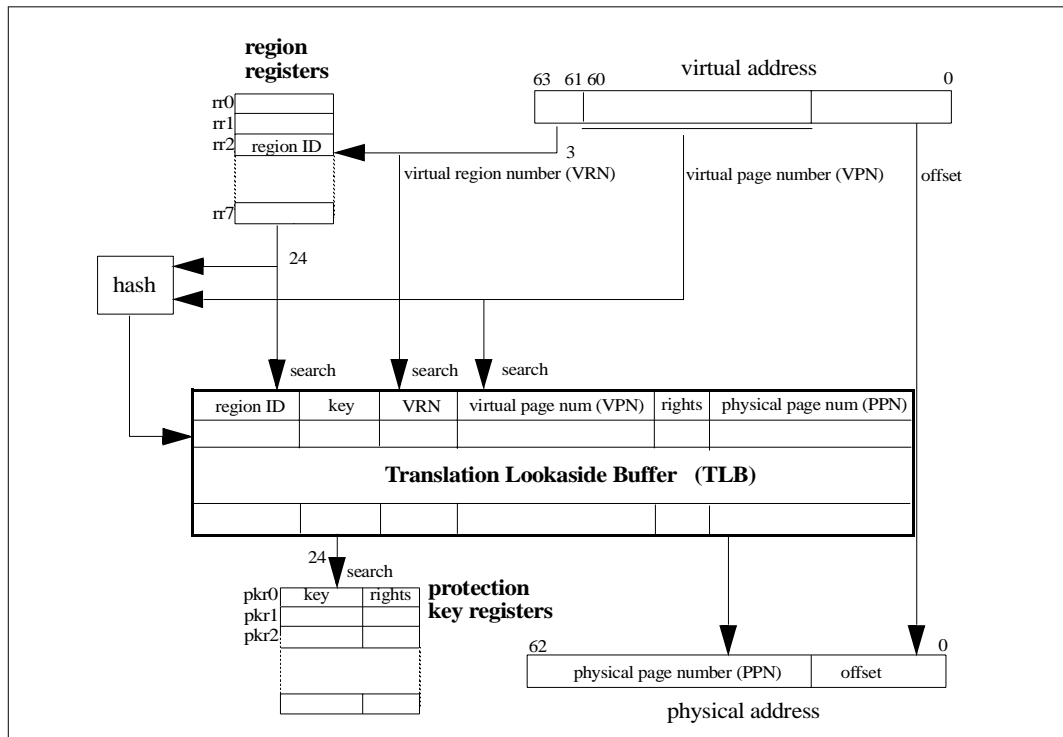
region registers

rr0
rr1
rr2 region ID
rr7

virtual address

63 61 60 0

3

virtual region number (VRN)

virtual page number (VPN)

offset

24

hash

search search search

| region ID | key | VRN | virtual page num (VPN) | rights | physical page num (PPN) |
|---|---|---|---|---|---|
| | | | | | |

Translation Lookaside Buffer (TLB)

24

search

protection key registers

| | key | rights |
|---|---|---|
| pkr0 | | |
| pkr1 | | |
| pkr2 | | |

62 0

| physical page number (PPN) | offset |
|---|---|

physical address